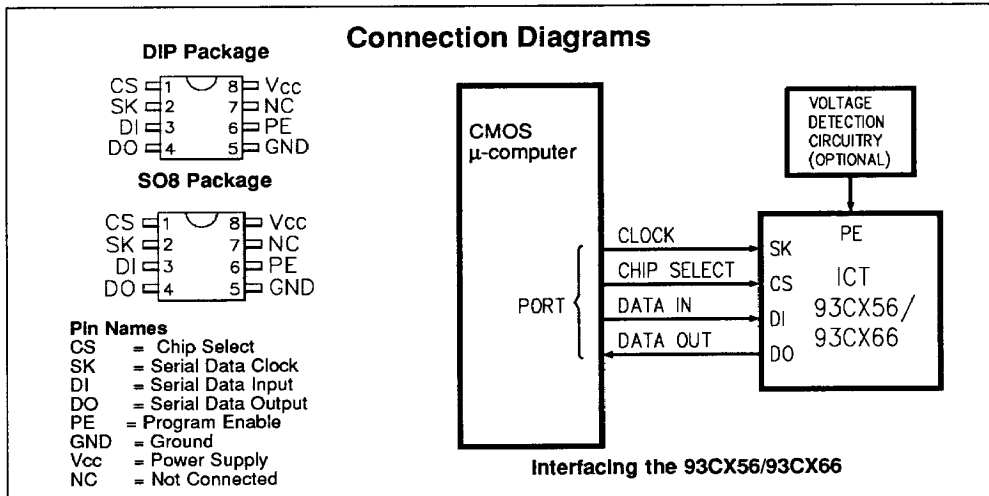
Connection Diagrams

DIP Package

CS 1 8 Vcc
SK 2 7 NC
DI 3 6 PE
DO 4 5 GND

SO8 Package

CS 1 8 Vcc
SK 2 7 NC
DI 3 6 PE
DO 4 5 GND

Pin Names
CS = Chip Select
SK = Serial Data Clock
DI = Serial Data Input
DO = Serial Data Output
PE = Program Enable
GND = Ground
Vcc = Power Supply
NC = Not Connected

CMOS
μ-computer

PORT

CLOCK
CHIP SELECT
DATA IN
DATA OUT

VOLTAGE DETECTION CIRCUITRY (OPTIONAL)

PE
SK
CS
DI
DO
ICT
93CX56/
93CX66

Interfacing the 93CX56/93CX66